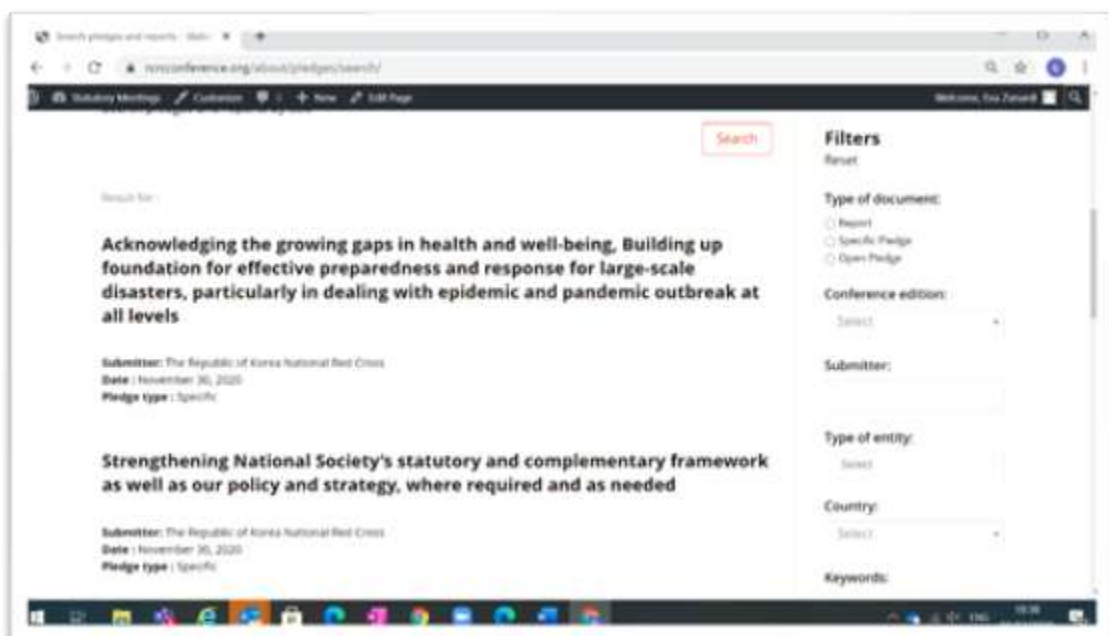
Search pledges and reports · Stat

rcrcconference.org/about/pledges/search/

Statutory Meetings Customize 0 + New Edit Page

Welcome, Eva Zanardi

Search

Result for :

Acknowledging the growing gaps in health and well-being, Building up foundation for effective preparedness and response for large-scale disasters, particularly in dealing with epidemic and pandemic outbreak at all levels

Submitter: The Republic of Korea National Red Cross
Date : November 30, 2020
Pledge type : Specific

Strengthening National Society's statutory and complementary framework as well as our policy and strategy, where required and as needed

Submitter: The Republic of Korea National Red Cross
Date : November 30, 2020
Pledge type : Specific

Filters
Reset

Type of document:
Report
Specific Pledge
Open Pledge

Conference edition:
Select

Submitter:

Type of entity:
Select

Country:
Select

Keywords:

ENG